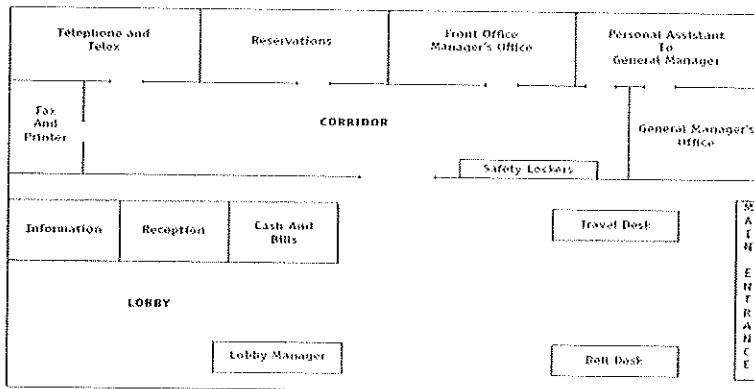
Telephone and Telex

Reservations

Front Office Manager's Office

Personal Assistant To General Manager

Fax And Printer

CORRIDOR

General Manager's Office

Safety Lockers

Information

Reception

Cash And Bills

Travel Desk

M A I N E N T R A N C E

LOBBY

Lobby Manager

Bell Desk